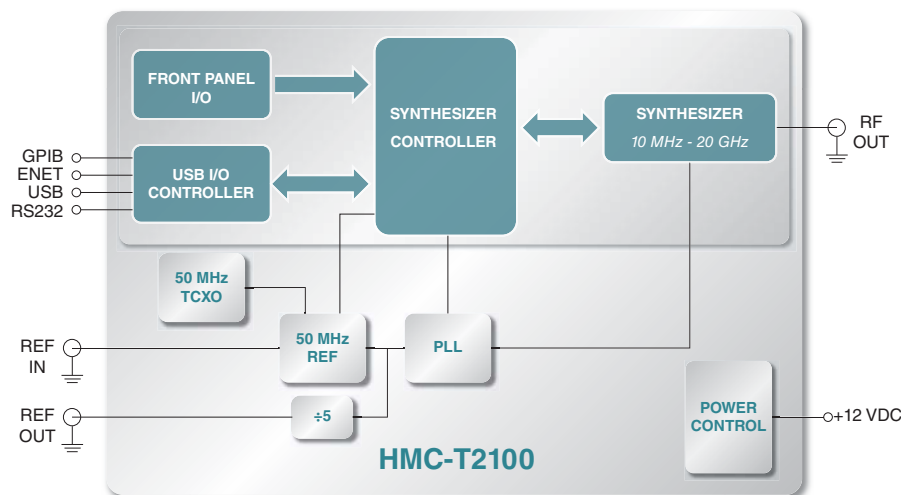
FRONT PANEL I/O

SYNTHESIZER CONTROLLER

SYNTHESIZER
10 MHz - 20 GHz

RF OUT

GPIB
ENET
USB
RS232

USB I/O CONTROLLER

50 MHz TCXO

REF IN

50 MHz REF

PLL

REF OUT

÷5

POWER CONTROL

+12 VDC

HMC-T2100